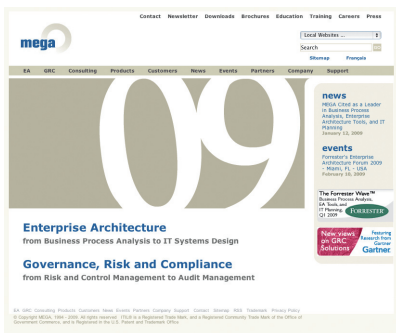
Contact Newsletter Downloads Brochures Education Training Careers Press

mega

Local Websites ...

Search

Sitemap Français

EA GRC Consulting Products Customers News Events Partners Company Support

09

news

MEGA Cited as a Leader in Business Process Analysis, Enterprise Architecture Tools, and IT Planning
January 13, 2009

events

Forrester's Enterprise Architecture Forum 2009 – Miami, FL - USA
February 10, 2009

The Forrester Wave™ Business Process Analysis, EA Tools and IT Planning, Q1 2009

FORRESTER

New views on GRC Solutions

Featuring Research from Gartner

Gartner

Enterprise Architecture
from Business Process Analysis to IT Systems Design

Governance, Risk and Compliance
from Risk and Control Management to Audit Management

EA GRC Consulting Products Customers News Events Partners Company Support Contact Sitemap RSS Trademark Privacy Policy

© Copyright MEGA 1994 - 2009. All Rights reserved. ITIL® is a Registered Trade Mark, and a Registered Community Trade Mark of the Office of Government Commerce, and is Registered in the U.S. Patent and Trademark Office